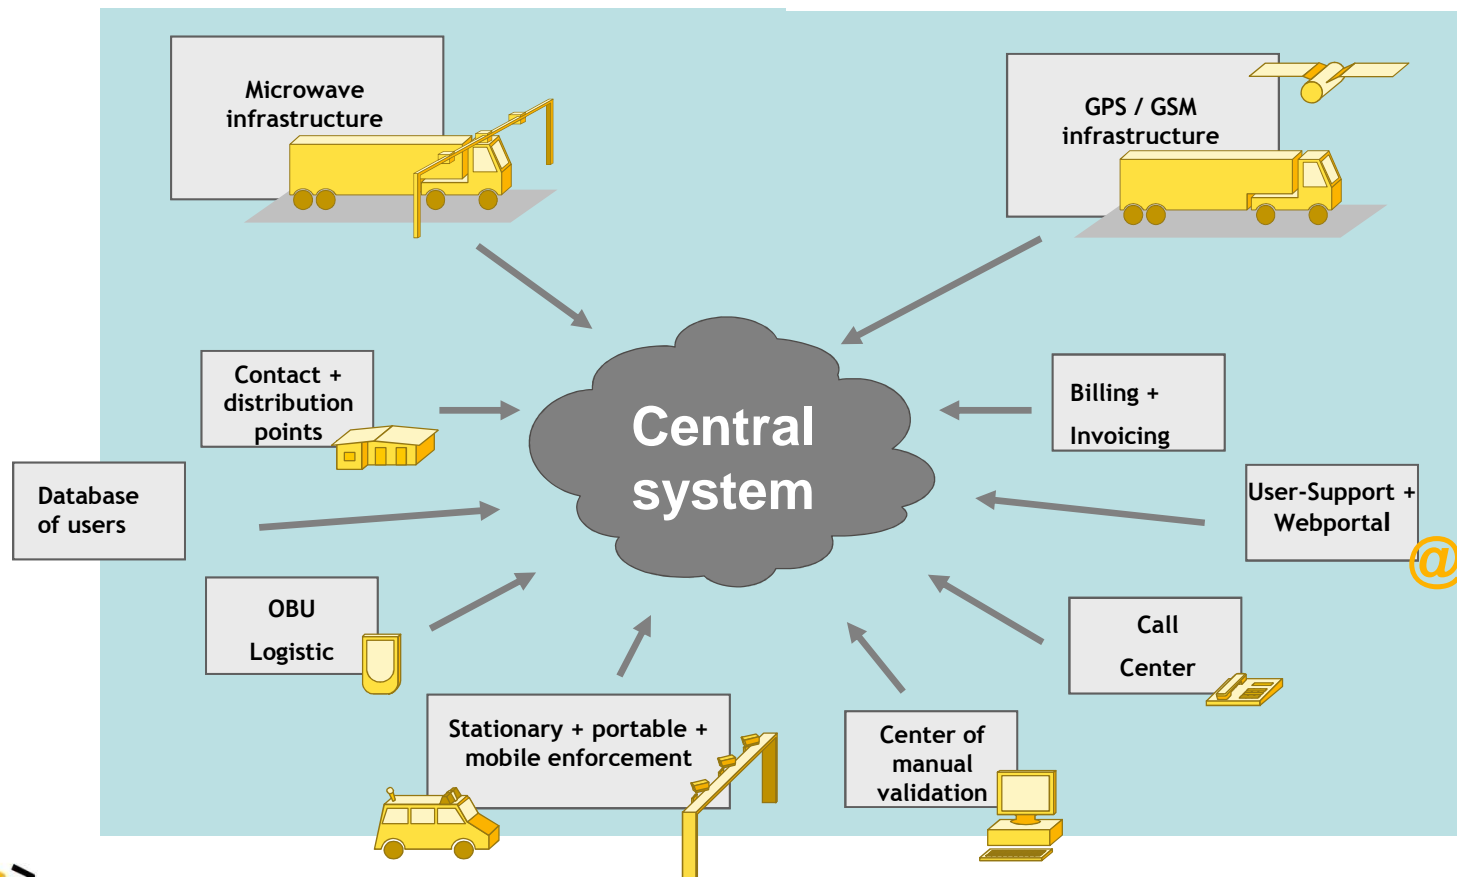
Microwave infrastructure

GPS / GSM infrastructure

Contact + distribution points

Central system

Billing + Invoicing

Database of users

User-Support + Webportal

@

OBU Logistic

Call Center

Stationary + portable + mobile enforcement

Center of manual validation